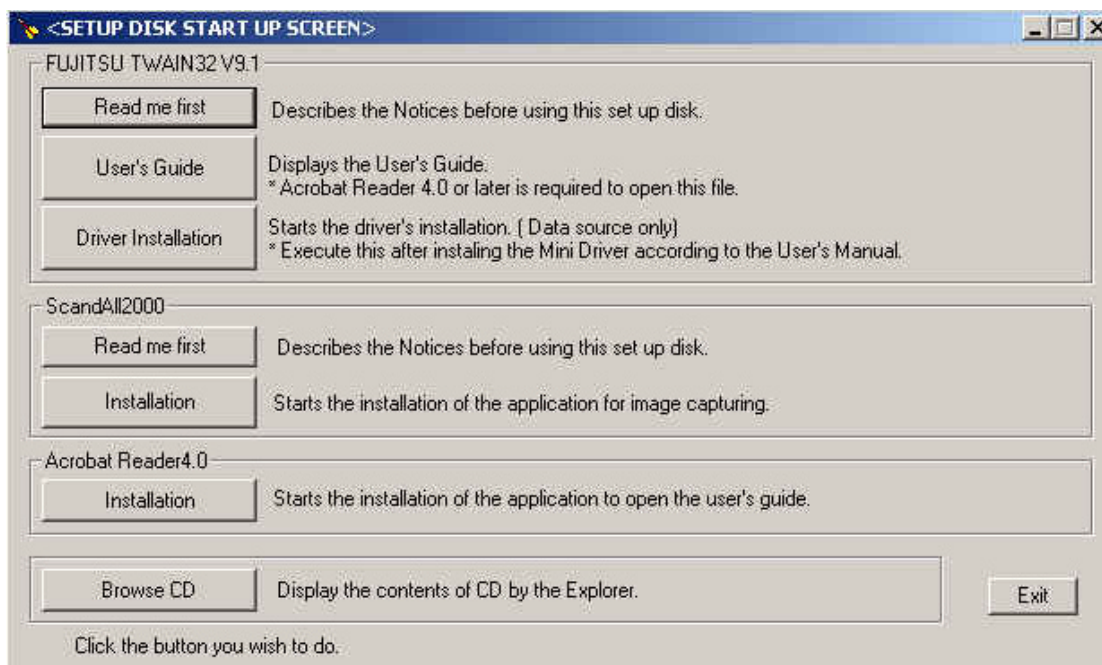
<SETUP DISK START UP SCREEN>

FUJITSU TWAIN32 V9.1

Read me first
Describes the Notices before using this set up disk.

User's Guide
Displays the User's Guide.
* Acrobat Reader 4.0 or later is required to open this file.

Driver Installation
Starts the driver's installation. ( Data source only)
* Execute this after instaling the Mini Driver according to the User's Manual.

ScandAll2000

Read me first
Describes the Notices before using this set up disk.

Installation
Starts the installation of the application for image capturing.

Acrobat Reader4.0

Installation
Starts the installation of the application to open the user's guide.

Browse CD
Display the contents of CD by the Explorer.

Exit

Click the button you wish to do.